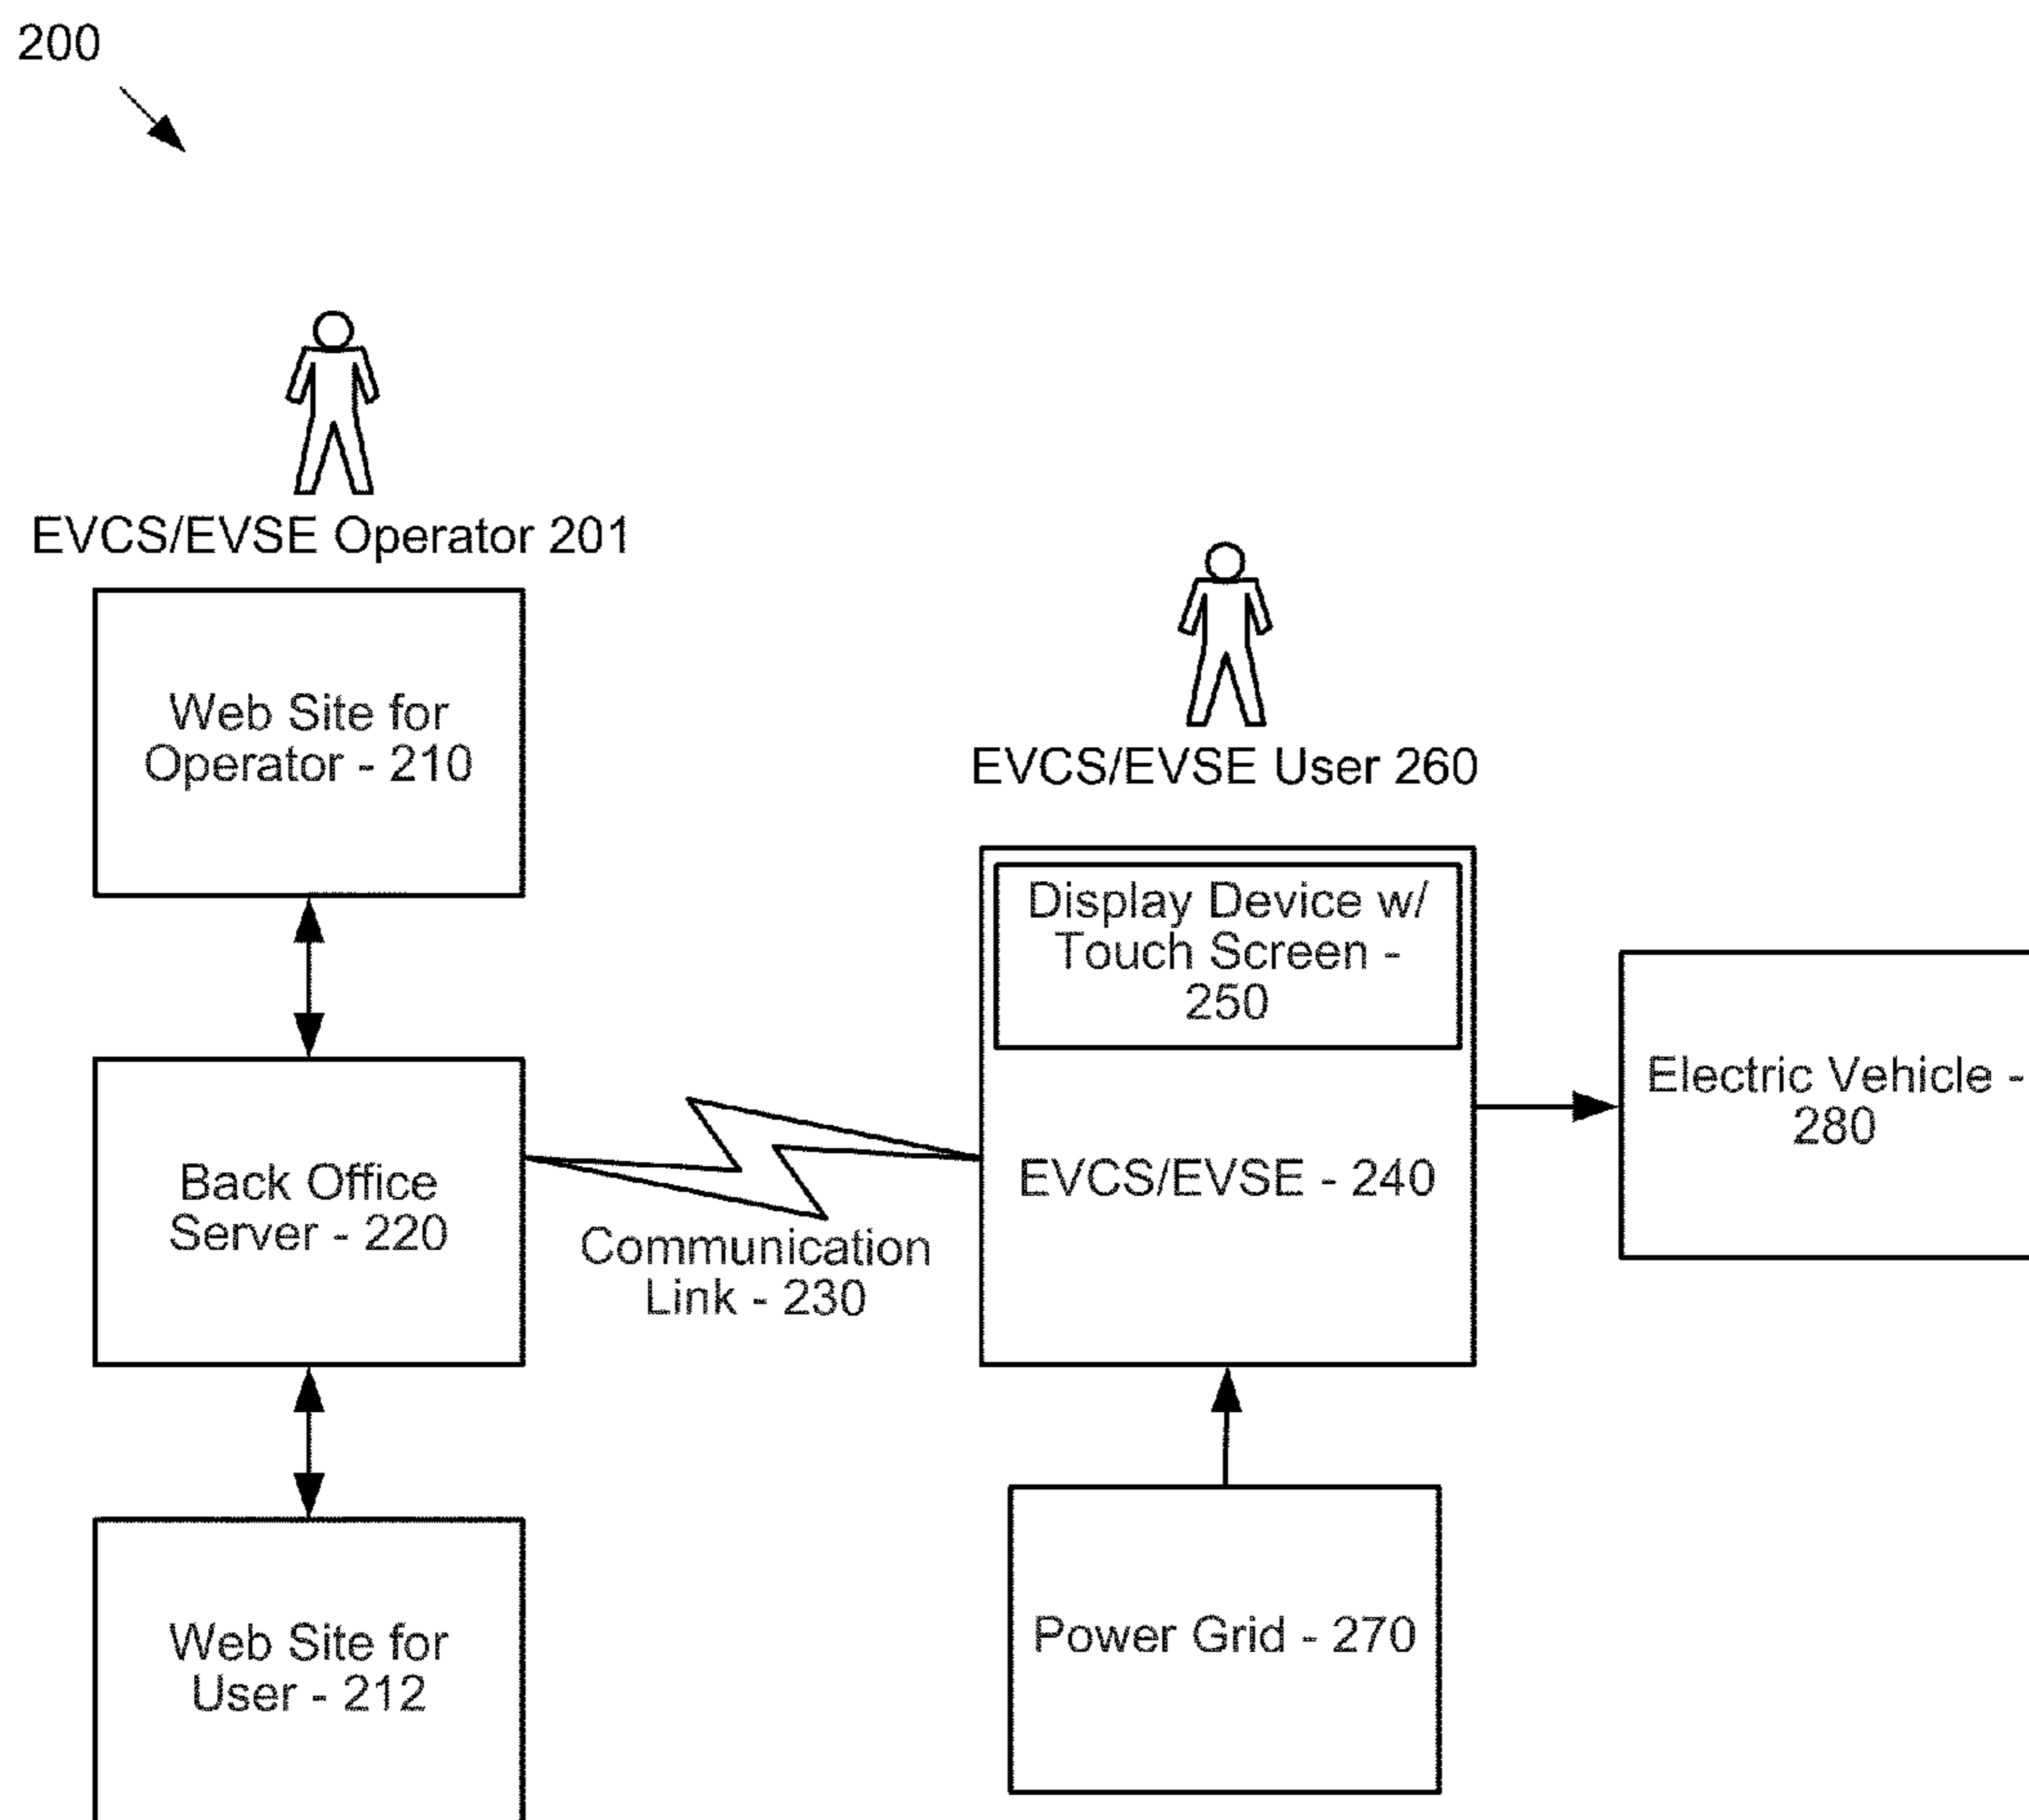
200

EVCS/EVSE Operator 201

Web Site for Operator - 210

EVCS/EVSE User 260

Display Device w/ Touch Screen - 250

Electric Vehicle - 280

Back Office Server - 220

EVCS/EVSE - 240

Communication Link - 230

Web Site for User - 212

Power Grid - 270